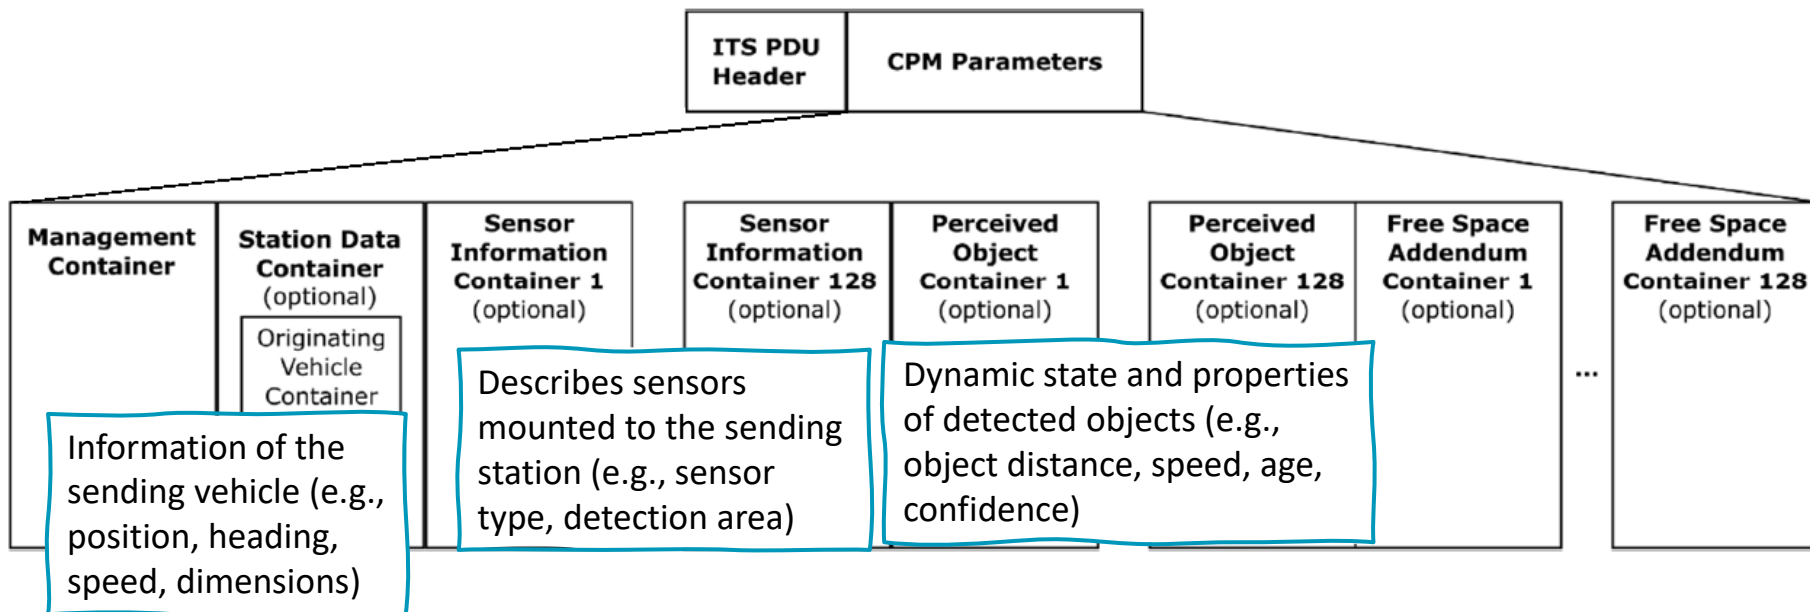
ITS PDU Header

CPM Parameters

Management Container

Station Data Container (optional)

Originating Vehicle Container

Sensor Information Container 1 (optional)

Sensor Information Container 128 (optional)

Perceived Object Container 1 (optional)

Perceived Object Container 128 (optional)

Free Space Addendum Container 1 (optional)

...

Free Space Addendum Container 128 (optional)

Information of the sending vehicle (e.g., position, heading, speed, dimensions)

Describes sensors mounted to the sending station (e.g., sensor type, detection area)

Dynamic state and properties of detected objects (e.g., object distance, speed, age, confidence)